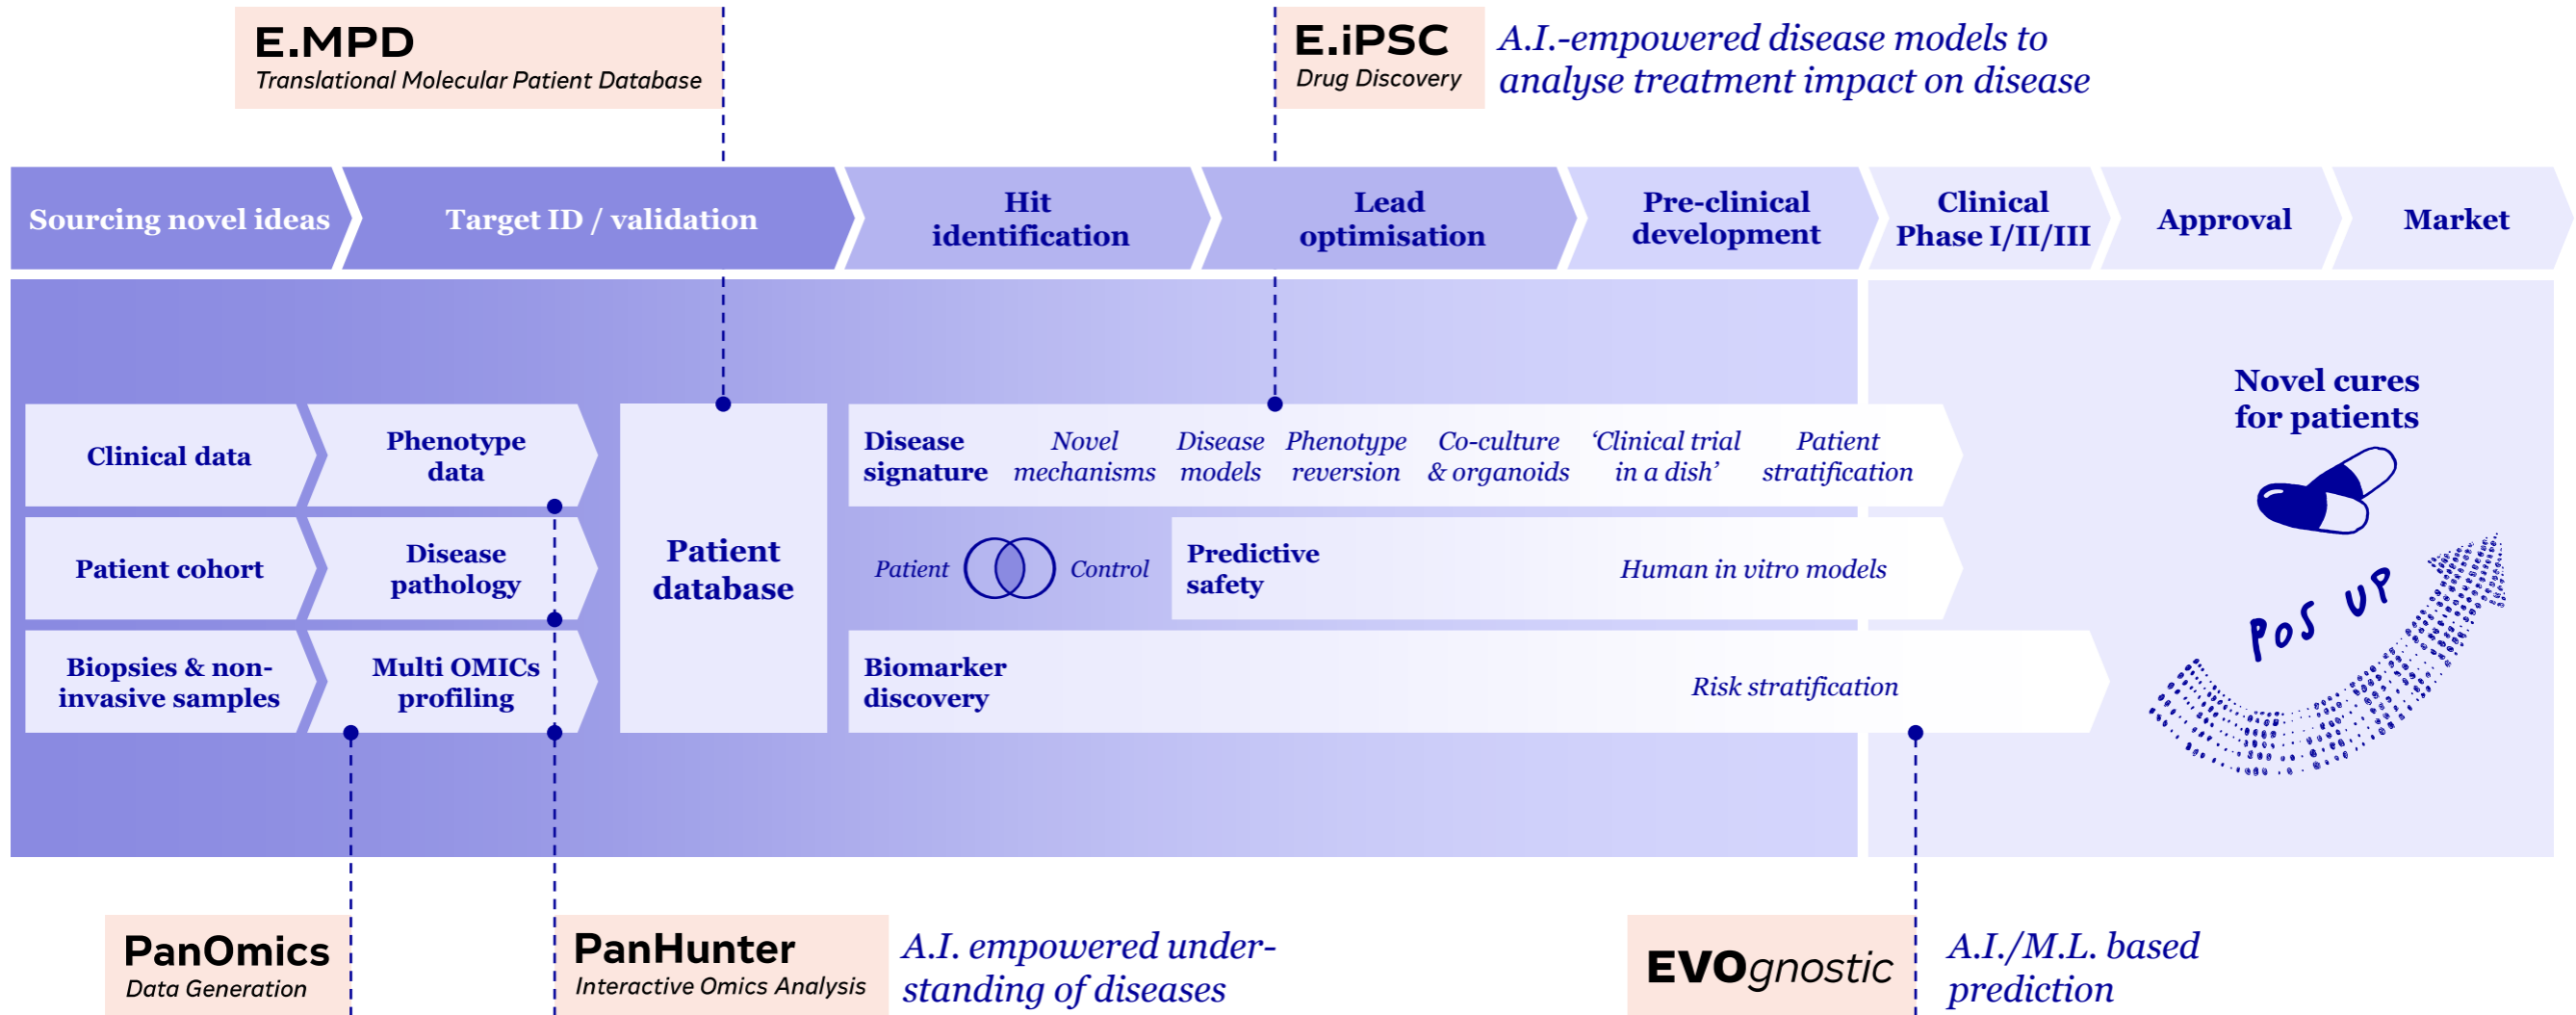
E.MPD
Translational Molecular Patient Database

E.iPSC
Drug Discovery

A.I.-empowered disease models to analyse treatment impact on disease

Sourcing novel ideas

Target ID / validation

Hit identification

Lead optimisation

Pre-clinical development

Clinical Phase I/II/III

Approval

Market

Clinical data

Phenotype data

Patient cohort

Disease pathology

Biopsies & non-invasive samples

Multi OMICs profiling

Patient database

Disease signature

Novel mechanisms

Disease models

Phenotype reversion

Co-culture & organoids

'Clinical trial in a dish'

Patient stratification

Patient

Control

Predictive safety

Human in vitro models

Biomarker discovery

Risk stratification

Novel cures for patients

POS UP

PanOmics
Data Generation

PanHunter
Interactive Omics Analysis

A.I. empowered understanding of diseases

EVOgnostic

A.I./M.L. based prediction